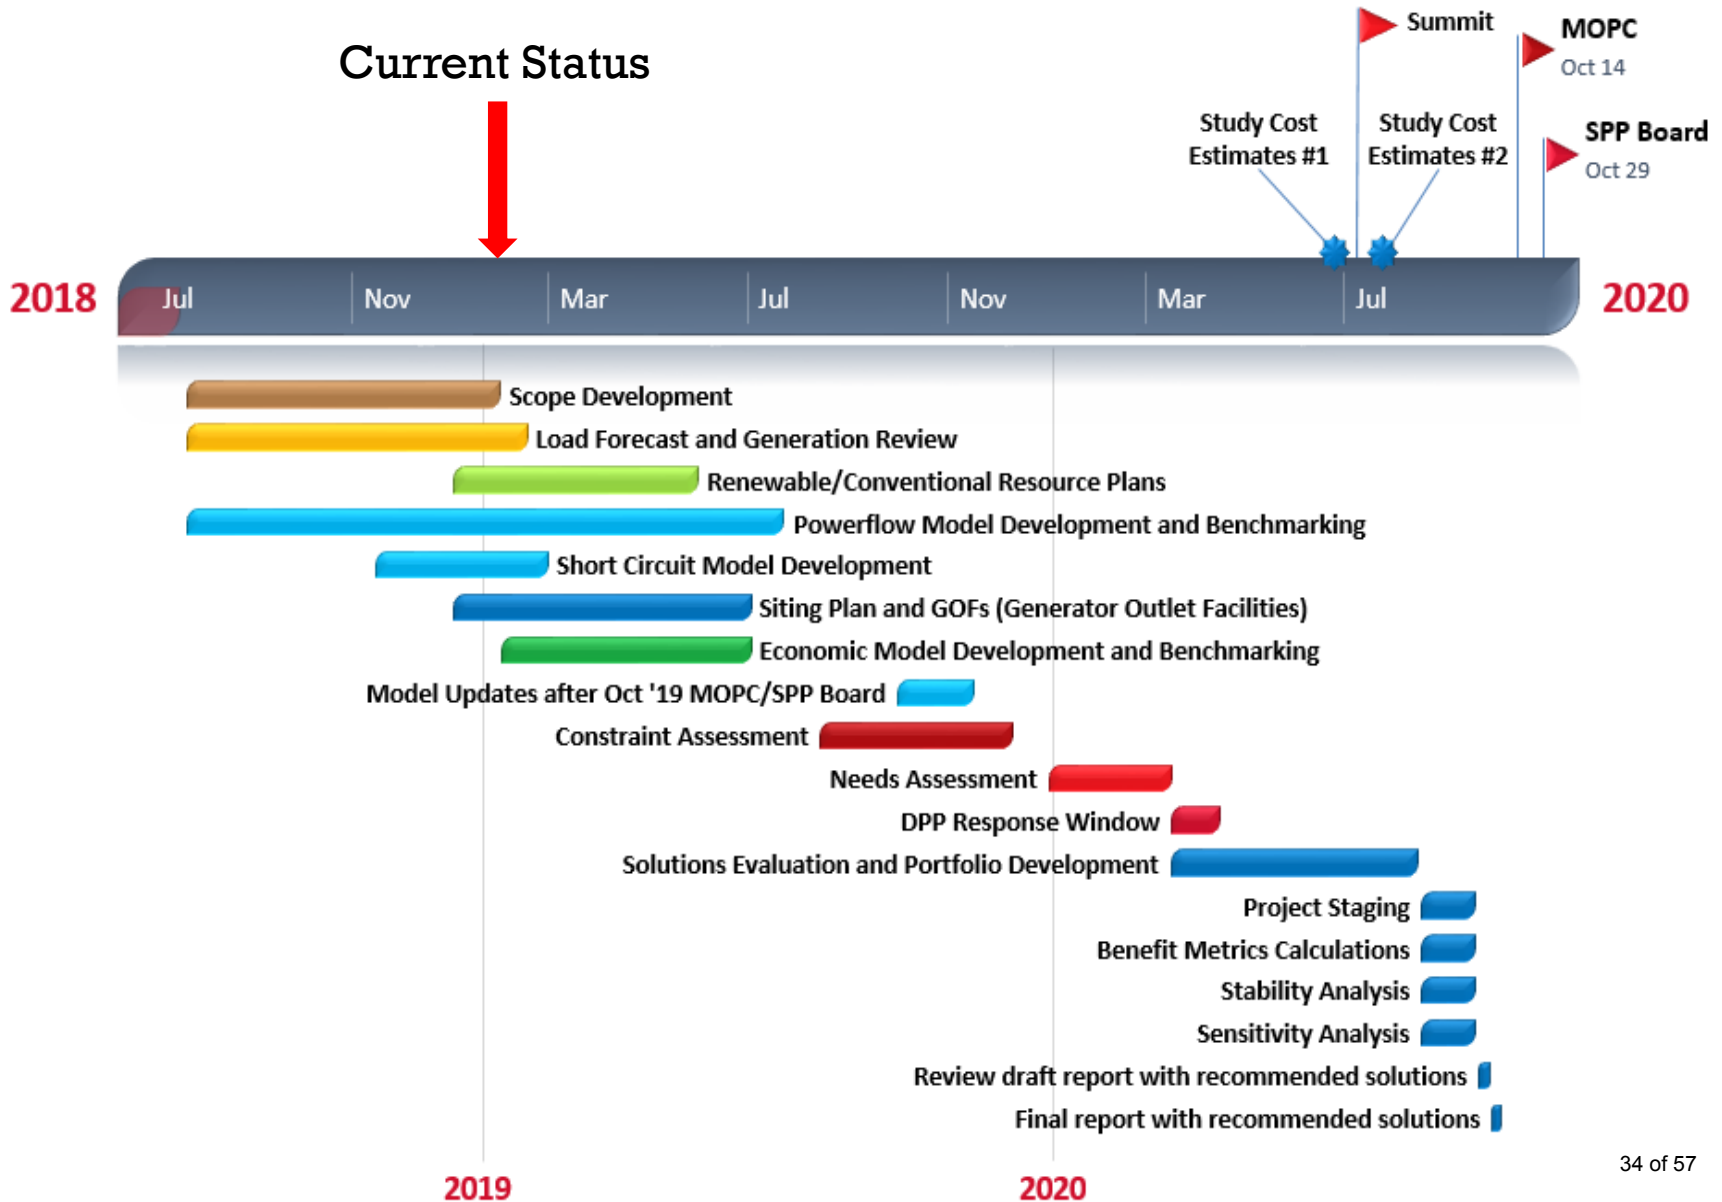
Current Status

Summit

MOPC
Oct 14

Study Cost Estimates #1

Study Cost Estimates #2

SPP Board
Oct 29

2018

Jul Nov Mar Jul Nov Mar Jul

2020

Scope Development
Load Forecast and Generation Review
Renewable/Conventional Resource Plans
Powerflow Model Development and Benchmarking
Short Circuit Model Development
Siting Plan and GOFs (Generator Outlet Facilities)
Economic Model Development and Benchmarking
Model Updates after Oct '19 MOPC/SPP Board
Constraint Assessment
Needs Assessment
DPP Response Window
Solutions Evaluation and Portfolio Development
Project Staging
Benefit Metrics Calculations
Stability Analysis
Sensitivity Analysis
Review draft report with recommended solutions
Final report with recommended solutions

2019

2020

34 of 57